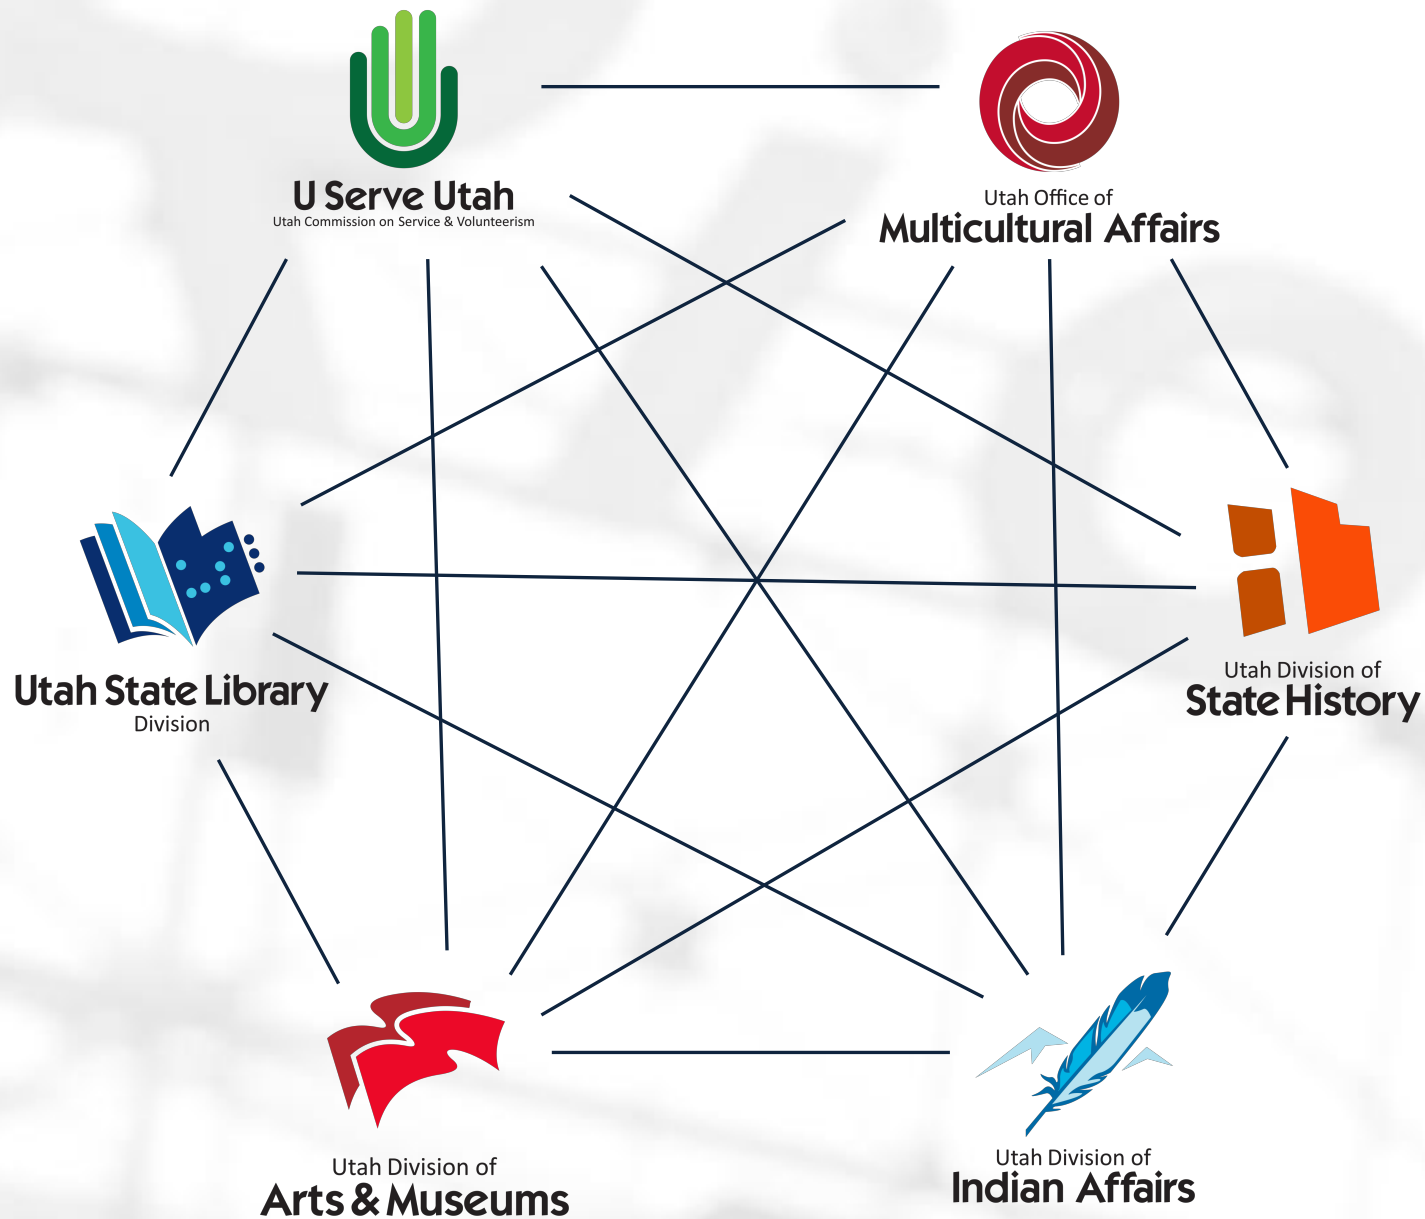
U Serve Utah
Utah Commission on Service & Volunteerism

Utah Office of
Multicultural Affairs

Utah State Library
Division

Utah Division of
State History

Utah Division of
Arts & Museums

Utah Division of
Indian Affairs